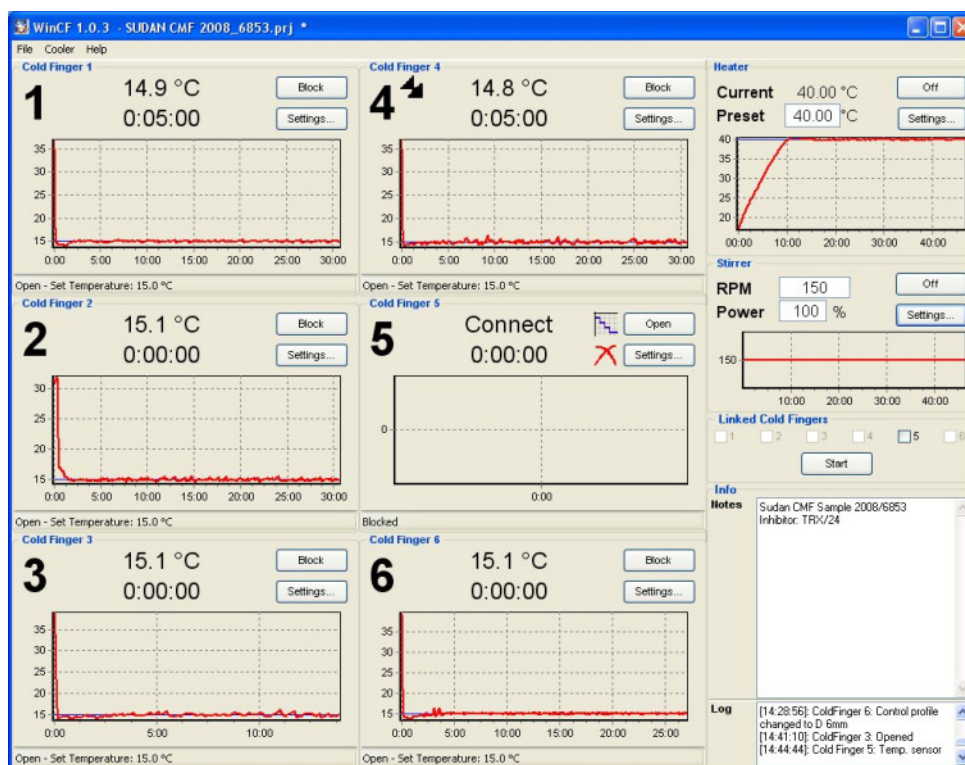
WinCF 1.0.3 - SUDAN CMF 2008_6853.prj *

File Cooler Help

Cold Finger 1
1
14.9 °C
0:05:00
Block
Settings...
35 30 25 20 15
0:00 5:00 10:00 15:00 20:00 25:00 30:00
Open - Set Temperature: 15.0 °C

Cold Finger 4
4
14.8 °C
0:05:00
Block
Settings...
35 30 25 20 15
0:00 5:00 10:00 15:00 20:00 25:00 30:00
Open - Set Temperature: 15.0 °C

Heater
Current 40.00 °C
Off
Preset 40.00 °C
Settings...
40 35 30 25 20
00:00 10:00 20:00 30:00 40:00

Cold Finger 2
2
15.1 °C
0:00:00
Block
Settings...
30 25 20 15
0:00 5:00 10:00 15:00 20:00 25:00 30:00
Open - Set Temperature: 15.0 °C

Cold Finger 5
5
Connect
0:00:00
Open
Settings...
0
0:00
Blocked

Stirrer
RPM 150
Off
Power 100 %
Settings...
150
10:00 20:00 30:00 40:00

Linked Cold Fingers
1 2 3 4 5 6
Start

Cold Finger 3
3
15.1 °C
0:00:00
Block
Settings...
35 30 25 20 15
0:00 5:00 10:00
Open - Set Temperature: 15.0 °C

Cold Finger 6
6
15.1 °C
0:00:00
Block
Settings...
35 30 25 20 15
0:00 5:00 10:00 15:00 20:00 25:00
Open - Set Temperature: 15.0 °C

Info
Notes
Sudan CMF Sample 2008/6853
Inhibitor: TRX/24

Log
[14:28:56]: ColdFinger 6: Control profile changed to D 6mm
[14:41:10]: ColdFinger 3: Opened
[14:44:44]: Cold Finger 5: Temp. sensor